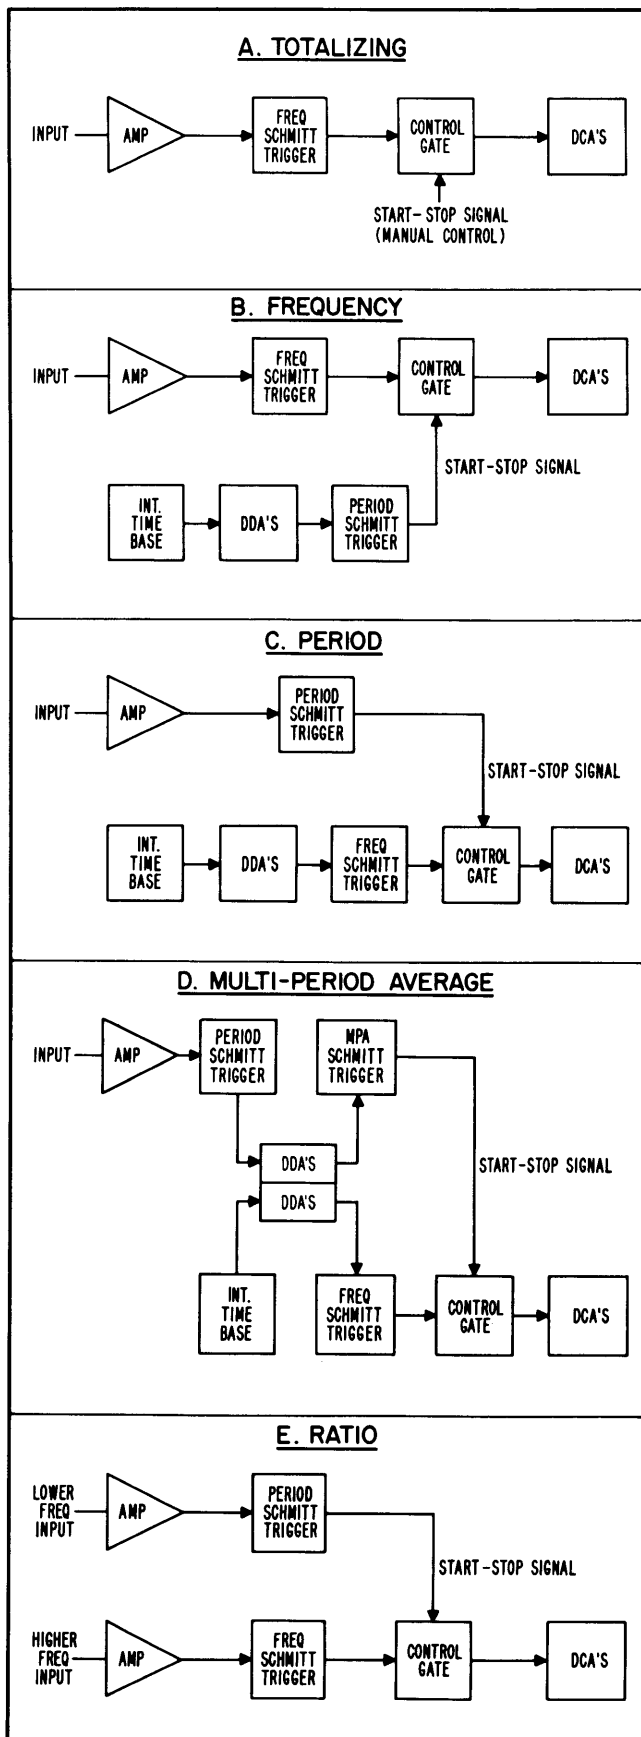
A. TOTALIZING

INPUT

AMP

FREQ SCHMITT TRIGGER

CONTROL GATE

DCA'S

START-STOP SIGNAL (MANUAL CONTROL)

B. FREQUENCY

INPUT

AMP

FREQ SCHMITT TRIGGER

CONTROL GATE

DCA'S

START-STOP SIGNAL

INT. TIME BASE

DDA'S

PERIOD SCHMITT TRIGGER

C. PERIOD

INPUT

AMP

PERIOD SCHMITT TRIGGER

START-STOP SIGNAL

INT. TIME BASE

DDA'S

FREQ SCHMITT TRIGGER

CONTROL GATE

DCA'S

D. MULTI-PERIOD AVERAGE

INPUT

AMP

PERIOD SCHMITT TRIGGER

MPA SCHMITT TRIGGER

DDA'S

DDA'S

START-STOP SIGNAL

INT. TIME BASE

FREQ SCHMITT TRIGGER

CONTROL GATE

DCA'S

E. RATIO

LOWER FREQ INPUT

AMP

PERIOD SCHMITT TRIGGER

START-STOP SIGNAL

HIGHER FREQ INPUT

AMP

FREQ SCHMITT TRIGGER

CONTROL GATE

DCA'S